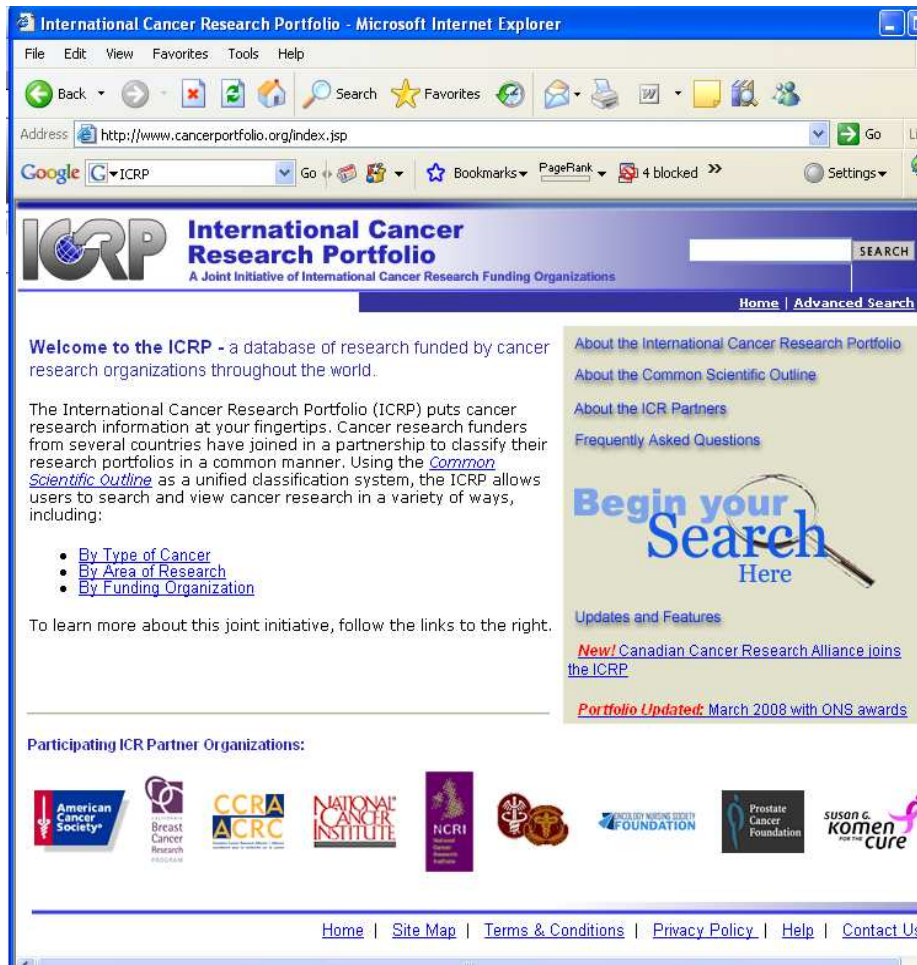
International Cancer Research Portfolio - Microsoft Internet Explorer

File Edit View Favorites Tools Help

Back Search Favorites

Address http://www.cancerportfolio.org/index.jsp Go

Google ICRP Go Bookmarks PageRank 4 blocked » Settings

ICRP International Cancer Research Portfolio
A Joint Initiative of International Cancer Research Funding Organizations

SEARCH

Home | Advanced Search

Welcome to the ICRP - a database of research funded by cancer research organizations throughout the world.

The International Cancer Research Portfolio (ICRP) puts cancer research information at your fingertips. Cancer research funders from several countries have joined in a partnership to classify their research portfolios in a common manner. Using the Common Scientific Outline as a unified classification system, the ICRP allows users to search and view cancer research in a variety of ways, including:

- By Type of Cancer
- By Area of Research
- By Funding Organization

To learn more about this joint initiative, follow the links to the right.

About the International Cancer Research Portfolio

About the Common Scientific Outline

About the ICR Partners

Frequently Asked Questions

Begin your Search Here

Updates and Features

New! Canadian Cancer Research Alliance joins the ICRP

Portfolio Updated: March 2008 with ONS awards

Participating ICR Partner Organizations:

American Cancer Society

California Breast Cancer Research Program

CCRA ACRC

National Cancer Institute

NCRI

Oncology Nursing Society Foundation

Prostate Cancer Foundation

Susan G. Komen for the Cure

Home | Site Map | Terms & Conditions | Privacy Policy | Help | Contact Us